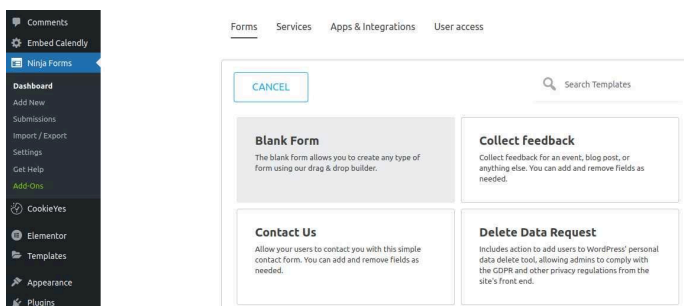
Comments
Embed Calendly
Ninja Forms
Dashboard
Add New
Submissions
Import / Export
Settings
Get Help
Add-Ons
CookieYes
Elementor
Templates
Appearance
Plugins

Forms Services Apps & Integrations User access

CANCEL

Search Templates

Blank Form
The blank form allows you to create any type of form using our drag & drop builder.

Collect feedback
Collect feedback for an event, blog post, or anything else. You can add and remove fields as needed.

Contact Us
Allow your users to contact you with this simple contact form. You can add and remove fields as needed.

Delete Data Request
Includes action to add users to WordPress' personal data delete tool, allowing admins to comply with the GDPR and other privacy regulations from the site's front end.